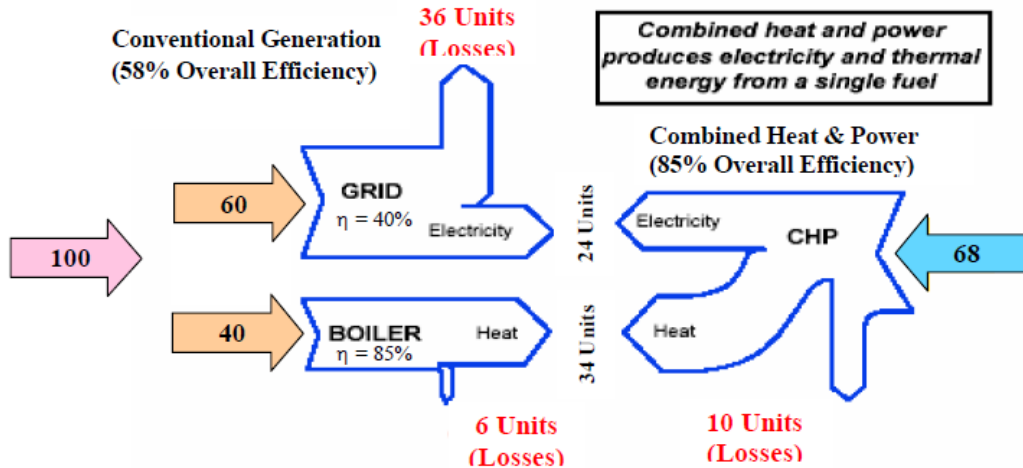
Conventional Generation
(58% Overall Efficiency)

36 Units
(Losses)

Combined heat and power produces electricity and thermal energy from a single fuel

Combined Heat & Power
(85% Overall Efficiency)

100

60

GRID
$\eta = 40\%$

Electricity

24 Units

Electricity

CHP

68

40

BOILER
$\eta = 85\%$

Heat

34 Units

Heat

6 Units
(Losses)

10 Units
(Losses)